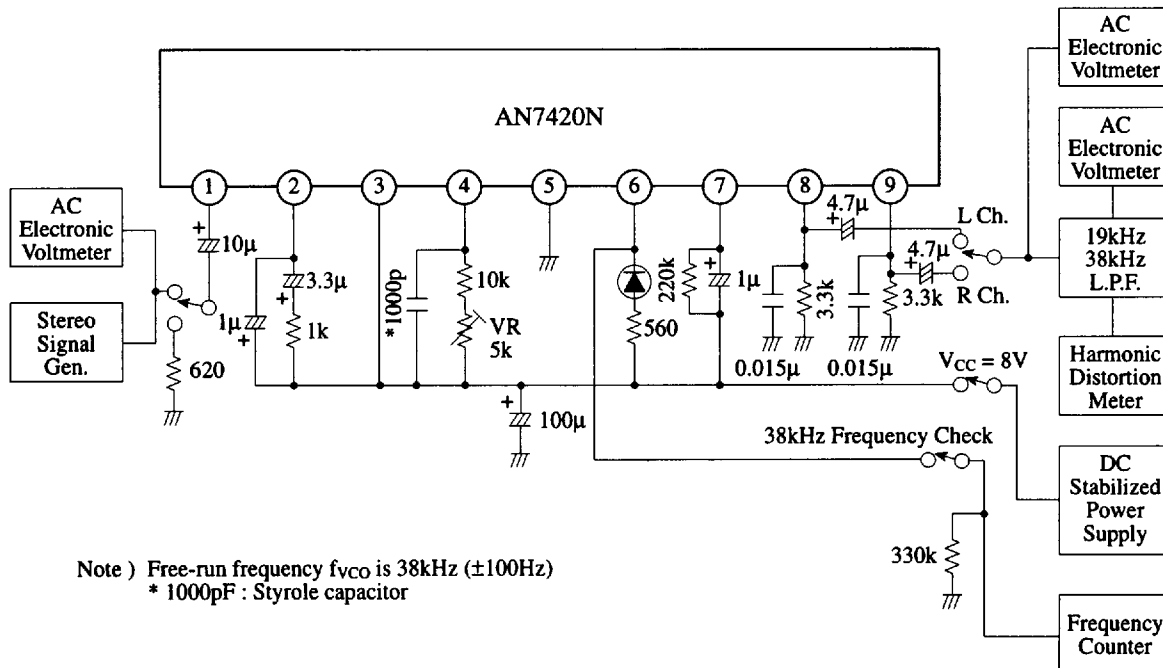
AN7420N

1 2 3 4 5 6 7 8 9

AC Electronic Voltmeter

AC Electronic Voltmeter

AC Electronic Voltmeter

Stereo Signal Gen.

10µ

3.3µ

1µ

1k

620

*1000p

10k

VR 5k

220k

1µ

560

100µ

4.7µ

4.7µ

L Ch.

R Ch.

3.3k

3.3k

0.015µ

0.015µ

$V_{CC}$ = 8V

19kHz 38kHz L.P.F.

Harmonic Distortion Meter

38kHz Frequency Check

DC Stabilized Power Supply

330k

Frequency Counter

Note ) Free-run frequency $f_{VCO}$ is 38kHz (±100Hz)
* 1000pF : Styrole capacitor